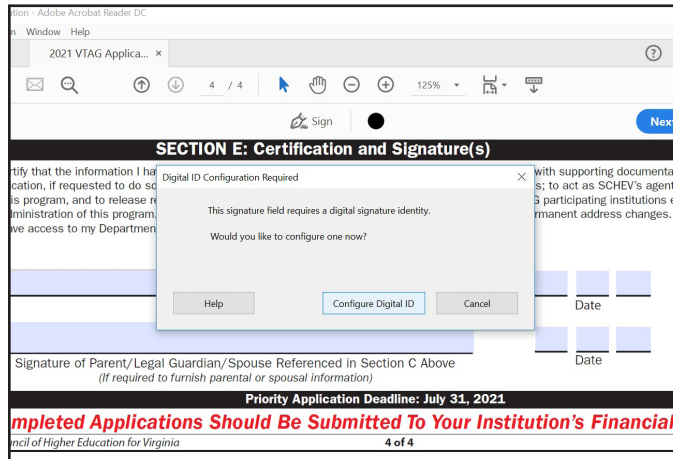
tion - Adobe Acrobat Reader DC
n Window Help
2021 VTAG Applica... ×
?
4 / 4
125%
Sign
Next

SECTION E: Certification and Signature(s)
rtify that the information I ha
cation, if requested to do sc
is program, and to release re
ministration of this program.
ve access to my Department
with supporting documenta
s; to act as SCHEV's agent
G participating institutions e
rmanent address changes.

Digital ID Configuration Required ×
This signature field requires a digital signature identity.
Would you like to configure one now?
Help
Configure Digital ID
Cancel

Date
Date
Signature of Parent/Legal Guardian/Spouse Referenced in Section C Above
(If required to furnish parental or spousal information)
Priority Application Deadline: July 31, 2021
mpleted Applications Should Be Submitted To Your Institution's Financial
ncil of Higher Education for Virginia
4 of 4